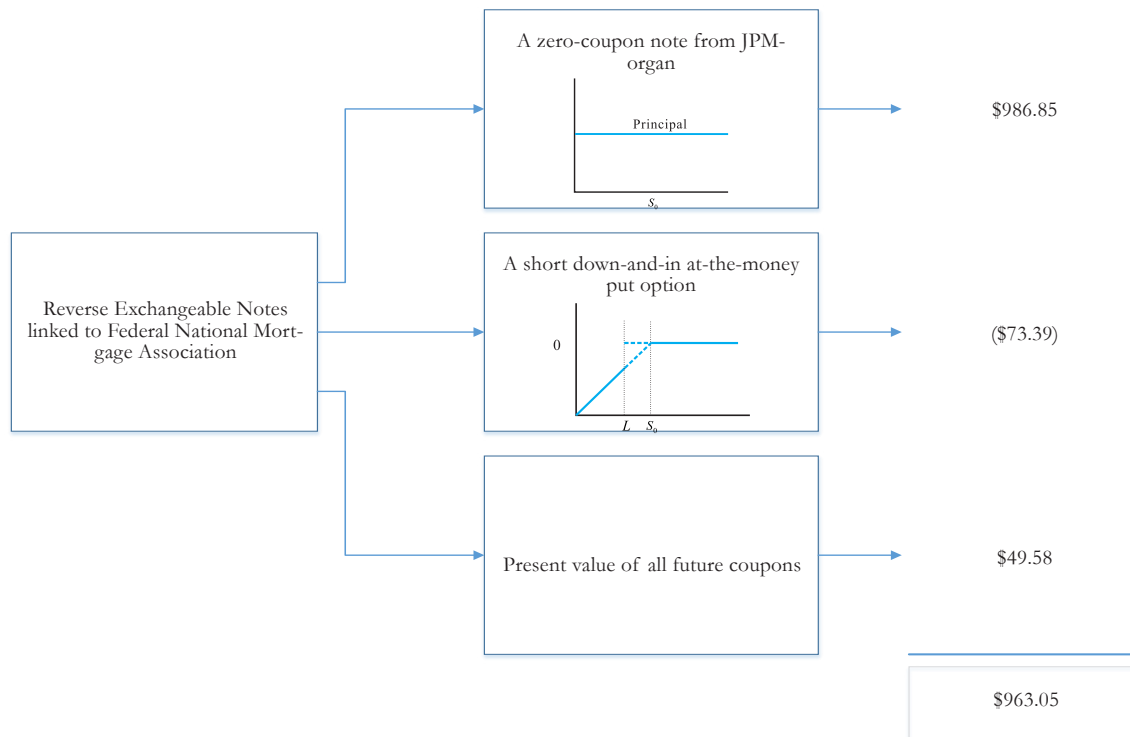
Reverse Exchangeable Notes linked to Federal National Mortgage Association

A zero-coupon note from JPMorgan

Principal

$S_0$

$986.85

A short down-and-in at-the-money put option

0

$L$ $S_0$

($73.39)

Present value of all future coupons

$49.58

$963.05